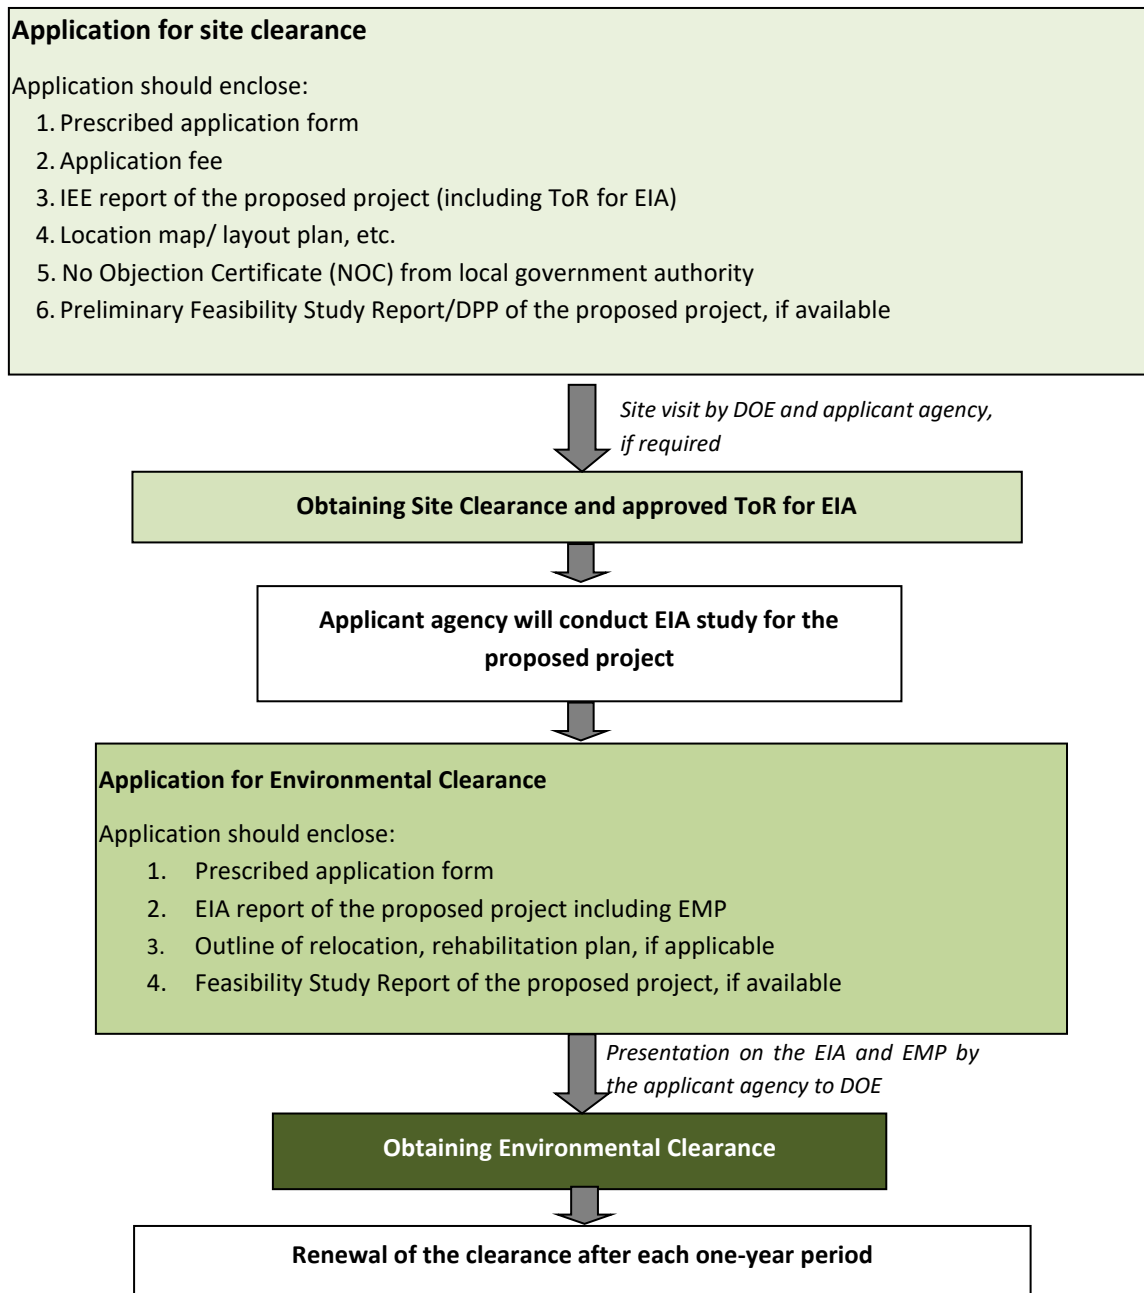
**Application for site clearance**

Application should enclose:

1. Prescribed application form
2. Application fee
3. IEE report of the proposed project (including ToR for EIA)
4. Location map/ layout plan, etc.
5. No Objection Certificate (NOC) from local government authority
6. Preliminary Feasibility Study Report/DPP of the proposed project, if available

*Site visit by DOE and applicant agency, if required*

**Obtaining Site Clearance and approved ToR for EIA**

**Applicant agency will conduct EIA study for the proposed project**

**Application for Environmental Clearance**

Application should enclose:

1. Prescribed application form
2. EIA report of the proposed project including EMP
3. Outline of relocation, rehabilitation plan, if applicable
4. Feasibility Study Report of the proposed project, if available

*Presentation on the EIA and EMP by the applicant agency to DOE*

**Obtaining Environmental Clearance**

**Renewal of the clearance after each one-year period**